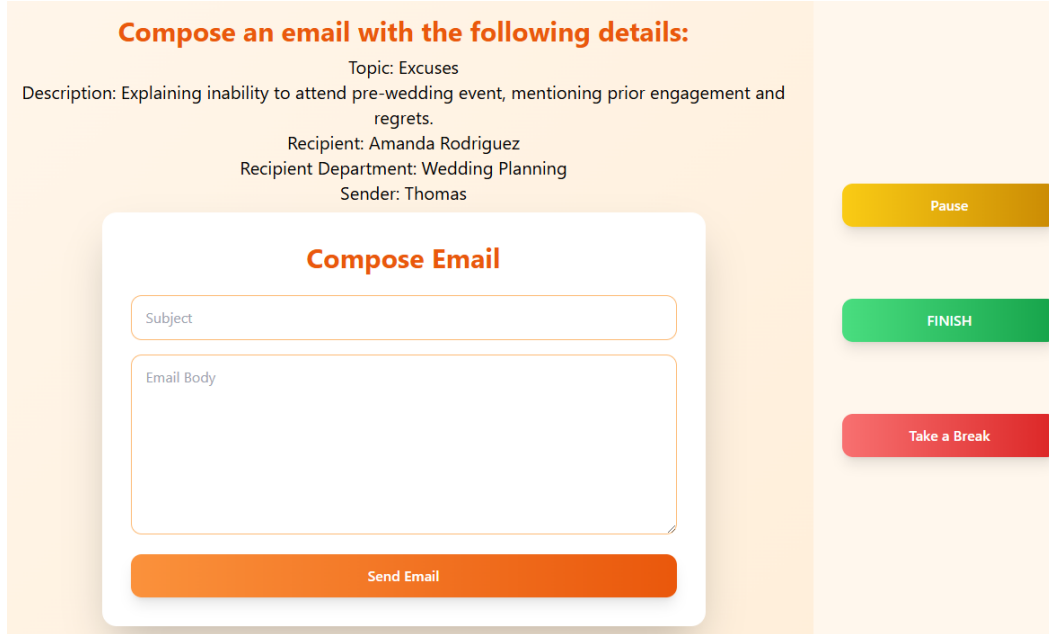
Compose an email with the following details:

Topic: Excuses
Description: Explaining inability to attend pre-wedding event, mentioning prior engagement and regrets.
Recipient: Amanda Rodriguez
Recipient Department: Wedding Planning
Sender: Thomas

Compose Email

Subject

Email Body

Send Email

Pause

FINISH

Take a Break